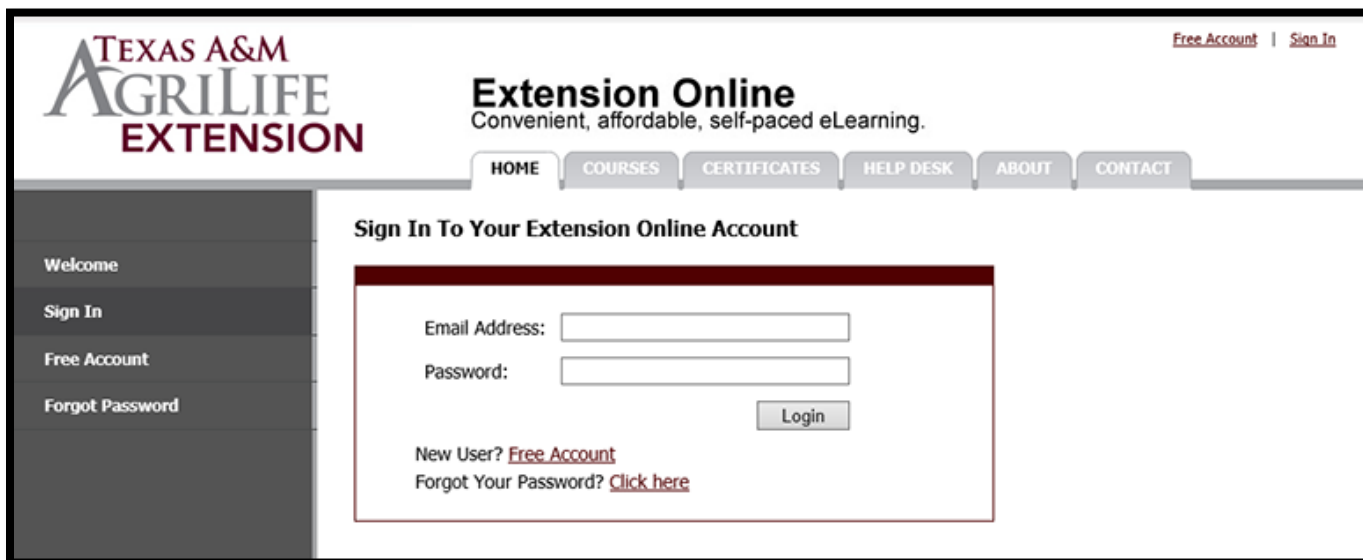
TEXAS A&M
AGRILIFE
EXTENSION

Free Account | Sign In

Extension Online
Convenient, affordable, self-paced eLearning.

HOME COURSES CERTIFICATES HELP DESK ABOUT CONTACT

Welcome
Sign In
Free Account
Forgot Password

Sign In To Your Extension Online Account

Email Address:
Password:
Login

New User? Free Account
Forgot Your Password? Click here